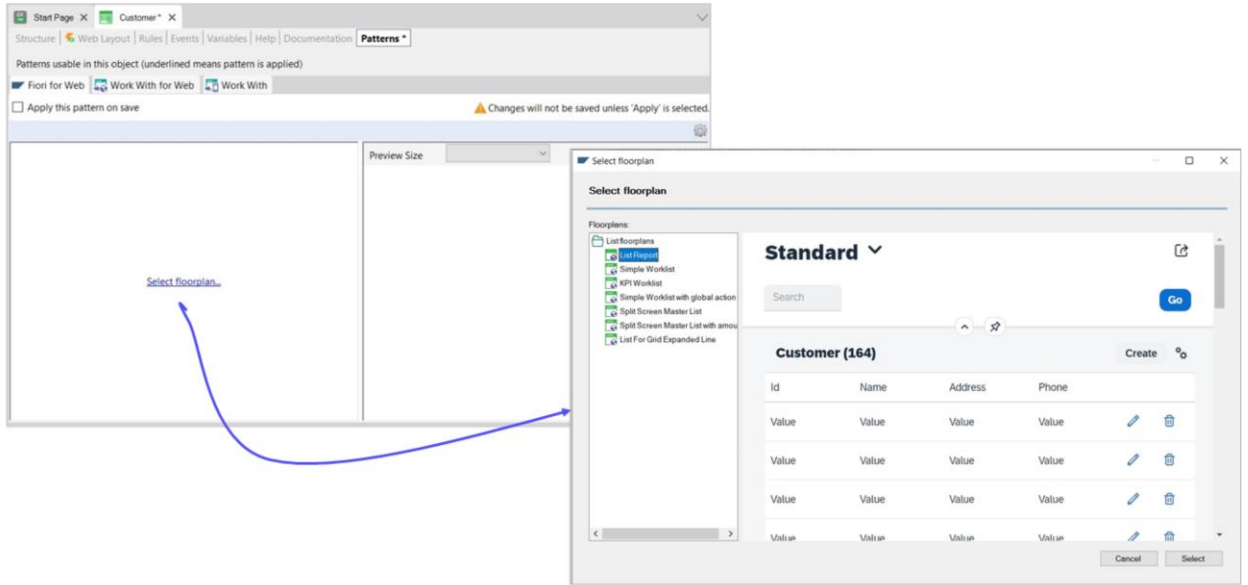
Start Page × Customer* ×

Structure | Web Layout | Rules | Events | Variables | Help | Documentation | Patterns *

Patterns usable in this object (underlined means pattern is applied)

Fiori for Web | Work With for Web | Work With

Apply this pattern on save

Changes will not be saved unless 'Apply' is selected.

Select floorplan...

Preview Size

Select floorplan

Select floorplan

Floorplans:

List floorplans
List Report
Simple Worklist
KPI Worklist
Simple Worklist with global action
Split Screen Master List
Split Screen Master List with amou
List For Grid Expanded Line

Standard

Search

Go

Customer (164)

Create

| Id | Name | Address | Phone |
|---|---|---|---|
| Value | Value | Value | Value |
| Value | Value | Value | Value |
| Value | Value | Value | Value |
| Value | Value | Value | Value |

Cancel

Select